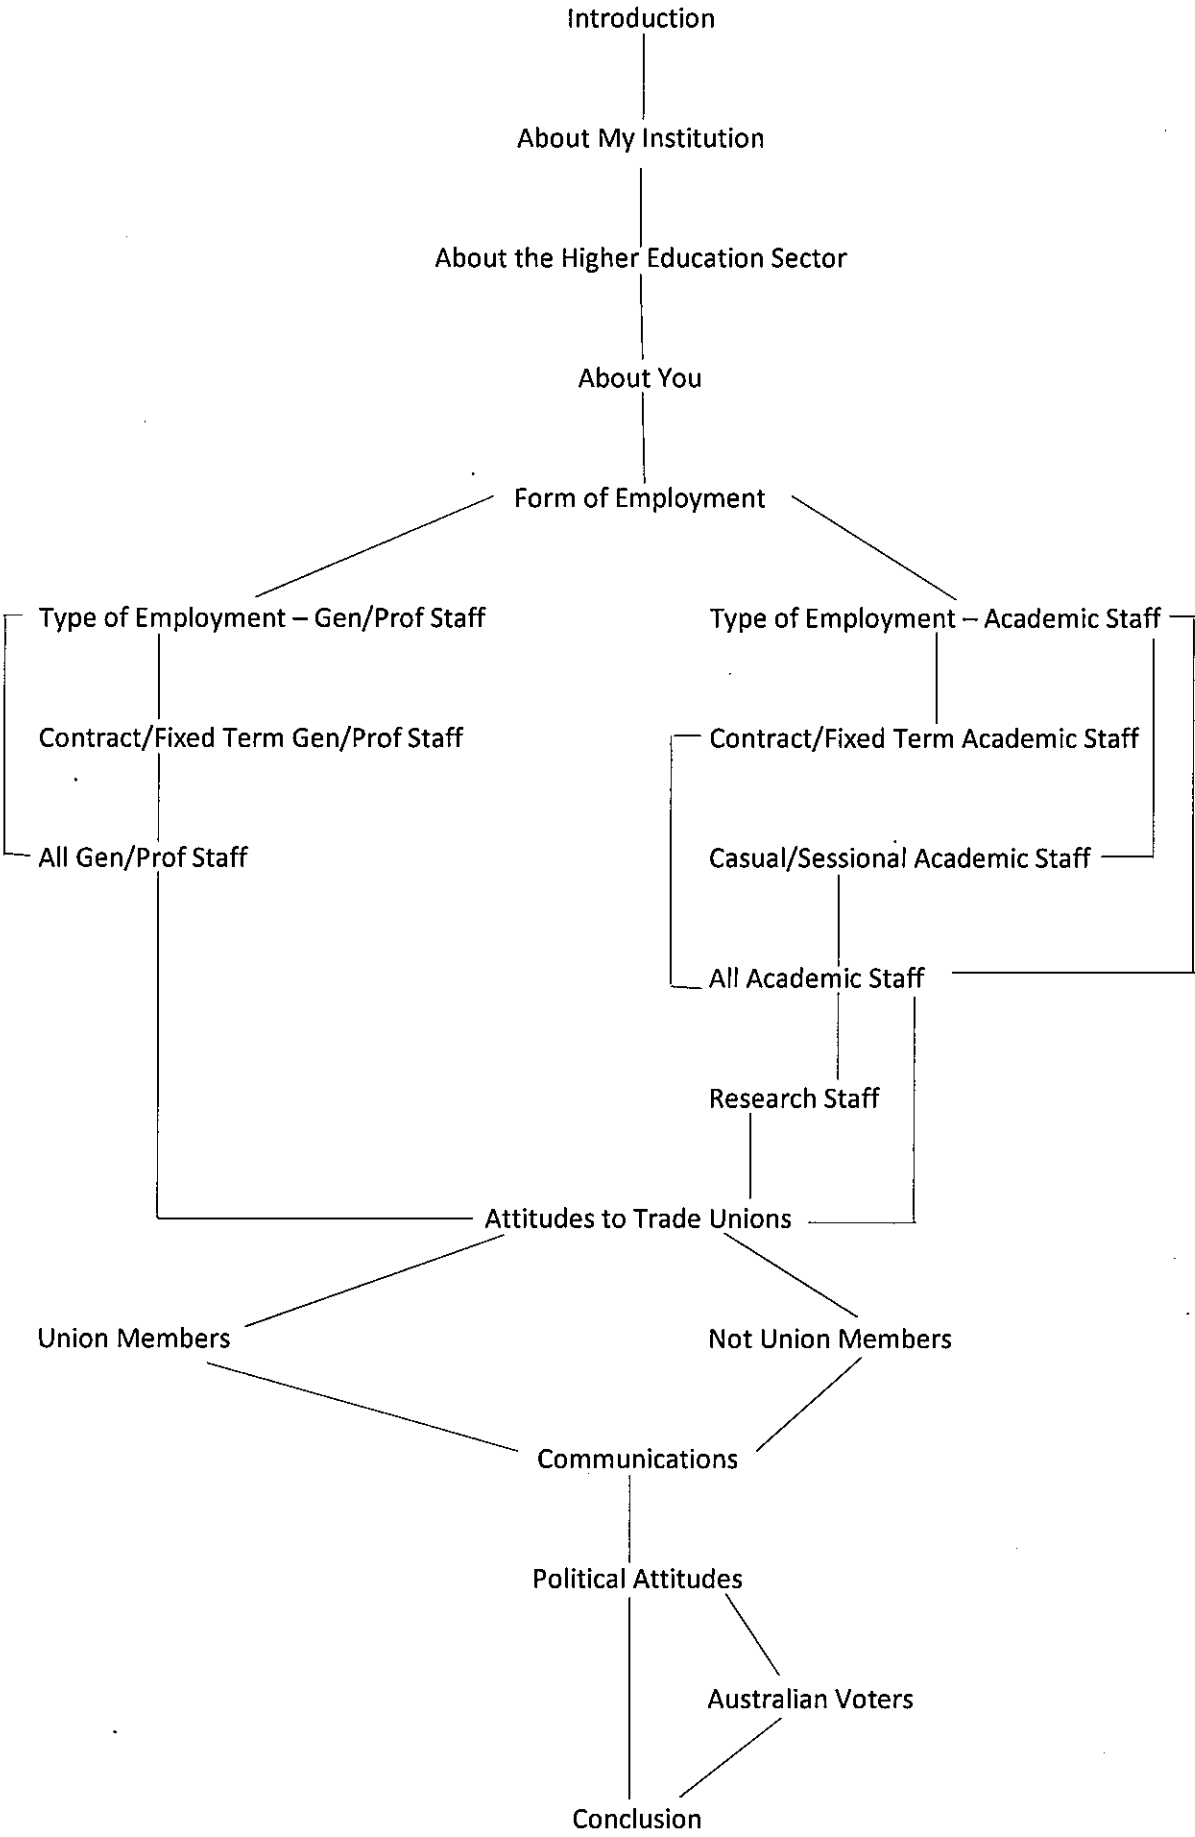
Introduction

About My Institution

About the Higher Education Sector

About You

Form of Employment

Type of Employment – Gen/Prof Staff

Type of Employment – Academic Staff

Contract/Fixed Term Gen/Prof Staff

Contract/Fixed Term Academic Staff

All Gen/Prof Staff

Casual/Sessional Academic Staff

All Academic Staff

Research Staff

Attitudes to Trade Unions

Union Members

Not Union Members

Communications

Political Attitudes

Australian Voters

Conclusion